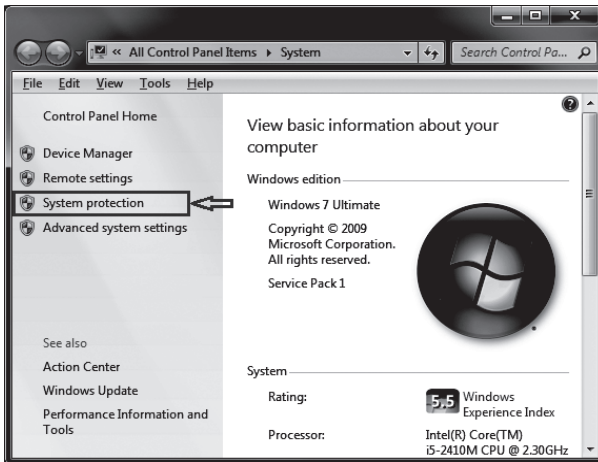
« All Control Panel Items ▸ System

Search Control Pa...

File Edit View Tools Help

Control Panel Home

Device Manager

Remote settings

System protection

Advanced system settings

See also

Action Center

Windows Update

Performance Information and Tools

View basic information about your computer

Windows edition

Windows 7 Ultimate

Copyright © 2009 Microsoft Corporation. All rights reserved.

Service Pack 1

System

Rating:

5.5 Windows Experience Index

Processor:

Intel(R) Core(TM) i5-2410M CPU @ 2.30GHz